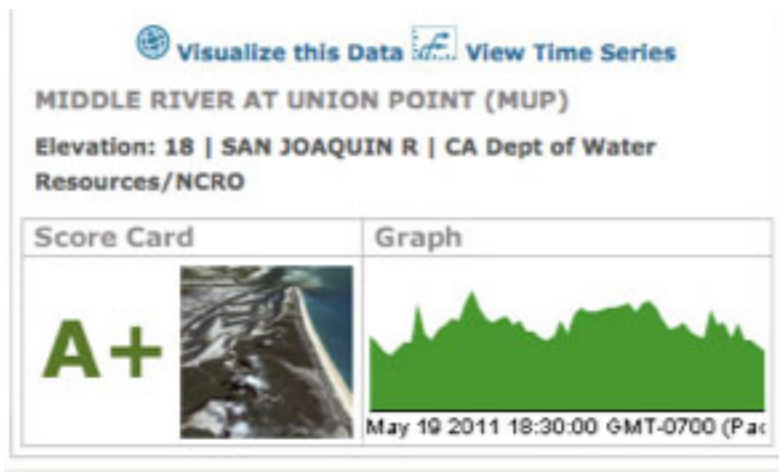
Visualize this Data View Time Series

MIDDLE RIVER AT UNION POINT (MUP)

Elevation: 18 | SAN JOAQUIN R | CA Dept of Water Resources/NCRO

| Score Card | Graph |
|---|---|
| A+ | May 19 2011 18:30:00 GMT-0700 (Pa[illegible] |